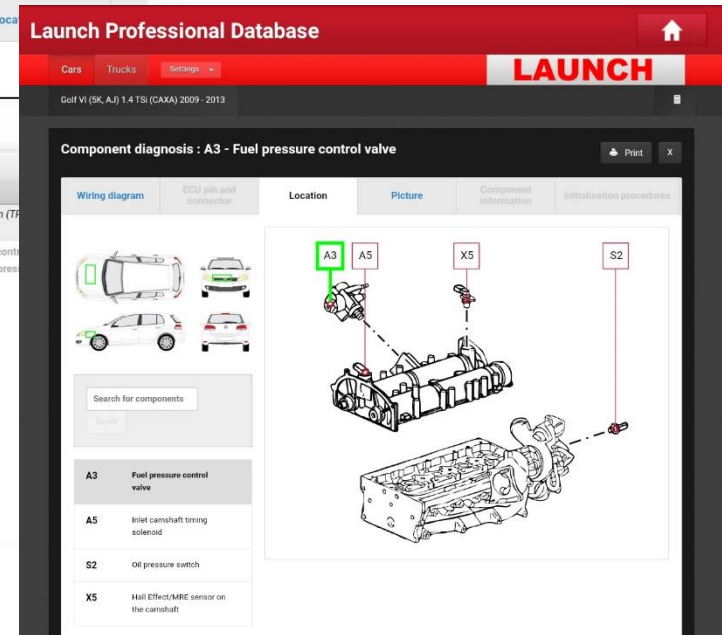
Launch Professional Database

LAUNCH

Cars Trucks Settings

Golf VI (5K, AJ) 1.4 TSI (CAXA) 2009 - 2013

Component diagnosis : A3 - Fuel pressure control valve

Print X

Wiring diagram | ECU pin and connector | Location | Picture | Component information | Initialisation procedures

Search for components

Reset

A3 A5 X5 S2

| | |
|---|---|
| A3 | Fuel pressure control valve |
| A5 | Inlet camshaft timing solenoid |
| S2 | Oil pressure switch |
| X5 | Hall Effect/MRE sensor on the camshaft |